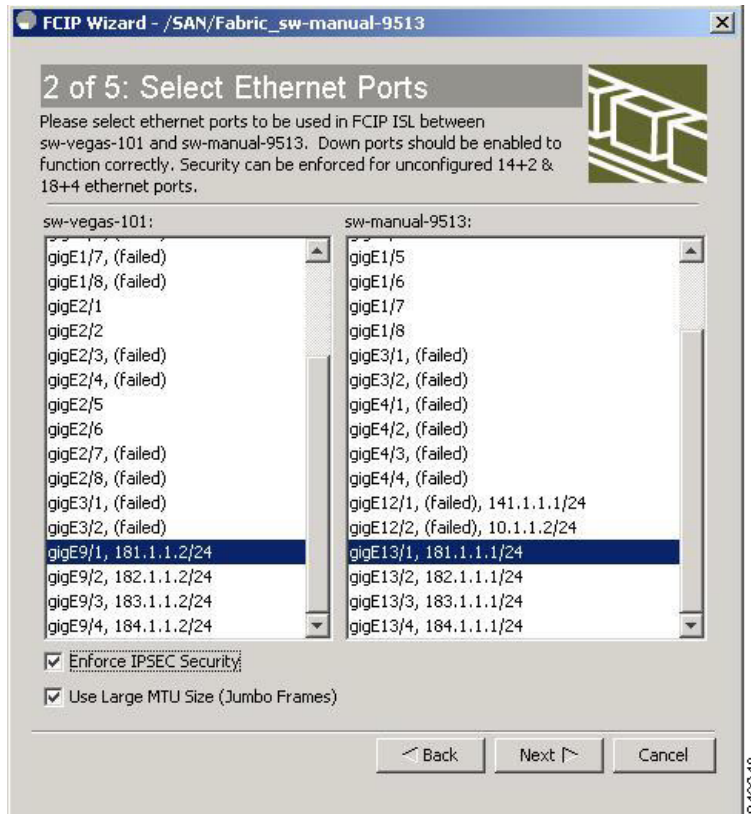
FCIP Wizard - /SAN/Fabric_sw-manual-9513

2 of 5: Select Ethernet Ports

Please select ethernet ports to be used in FCIP ISL between sw-vegas-101 and sw-manual-9513. Down ports should be enabled to function correctly. Security can be enforced for unconfigured 14+2 & 18+4 ethernet ports.

sw-vegas-101:

gigE1/7, (failed)
gigE1/8, (failed)
gigE2/1
gigE2/2
gigE2/3, (failed)
gigE2/4, (failed)
gigE2/5
gigE2/6
gigE2/7, (failed)
gigE2/8, (failed)
gigE3/1, (failed)
gigE3/2, (failed)
gigE9/1, 181.1.1.2/24
gigE9/2, 182.1.1.2/24
gigE9/3, 183.1.1.2/24
gigE9/4, 184.1.1.2/24

sw-manual-9513:

gigE1/5
gigE1/6
gigE1/7
gigE1/8
gigE3/1, (failed)
gigE3/2, (failed)
gigE4/1, (failed)
gigE4/2, (failed)
gigE4/3, (failed)
gigE4/4, (failed)
gigE12/1, (failed), 141.1.1.1/24
gigE12/2, (failed), 10.1.1.2/24
gigE13/1, 181.1.1.1/24
gigE13/2, 182.1.1.1/24
gigE13/3, 183.1.1.1/24
gigE13/4, 184.1.1.1/24

Enforce IPSEC Security

Use Large MTU Size (Jumbo Frames)

Back Next Cancel

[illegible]